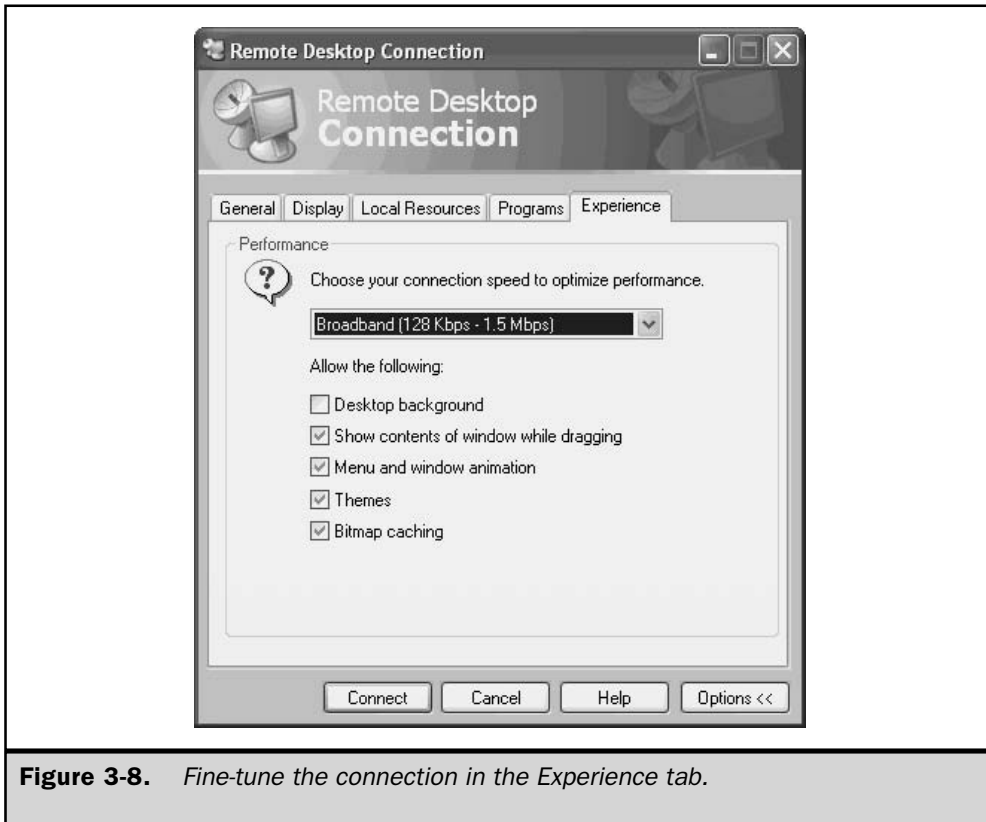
Remote Desktop Connection

Remote Desktop Connection

General | Display | Local Resources | Programs | Experience

Performance

Choose your connection speed to optimize performance.

Broadband (128 Kbps - 1.5 Mbps)

Allow the following:

Desktop background

Show contents of window while dragging

Menu and window animation

Themes

Bitmap caching

Connect | Cancel | Help | Options <<

**Figure 3-8.** *Fine-tune the connection in the Experience tab.*